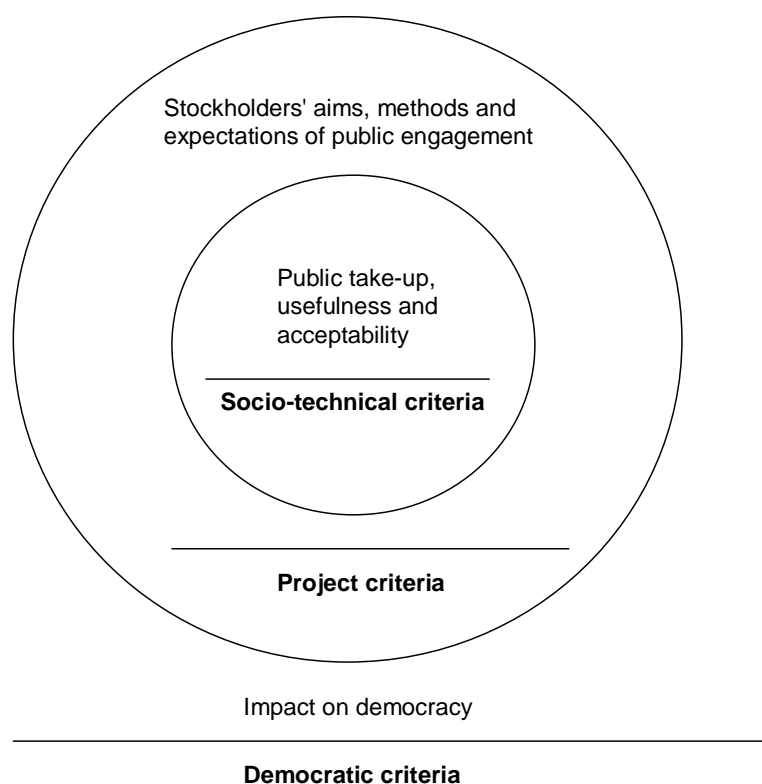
Stockholders' aims, methods and expectations of public engagement

Public take-up, usefulness and acceptability

**Socio-technical criteria**

**Project criteria**

Impact on democracy

**Democratic criteria**